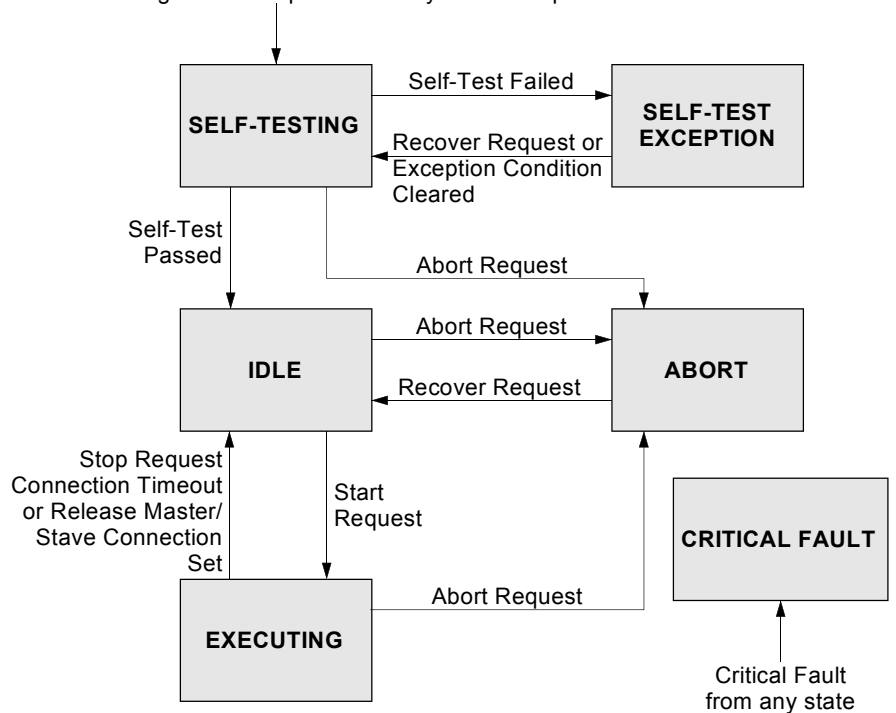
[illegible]

SELF-TESTING

Self-Test Failed

SELF-TEST EXCEPTION

Recover Request or Exception Condition Cleared

Self-Test Passed

Abort Request

IDLE

Abort Request

ABORT

Recover Request

Stop Request Connection Timeout or Release Master/ Stave Connection Set

Start Request

CRITICAL FAULT

EXECUTING

Abort Request

Critical Fault from any state